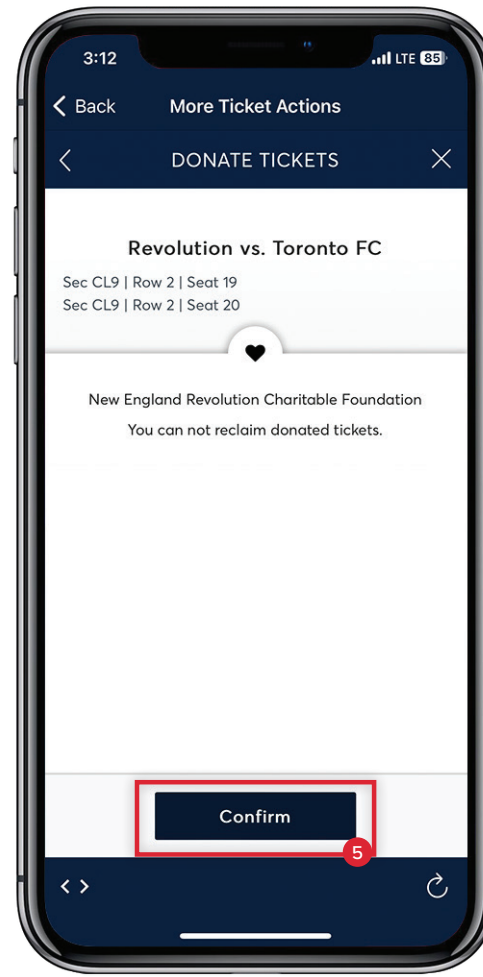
3:12
LTE 85

Back
More Ticket Actions

DONATE TICKETS

Revolution vs. Toronto FC

Sec CL9 | Row 2 | Seat 19
Sec CL9 | Row 2 | Seat 20

New England Revolution Charitable Foundation

You can not reclaim donated tickets.

Confirm

5